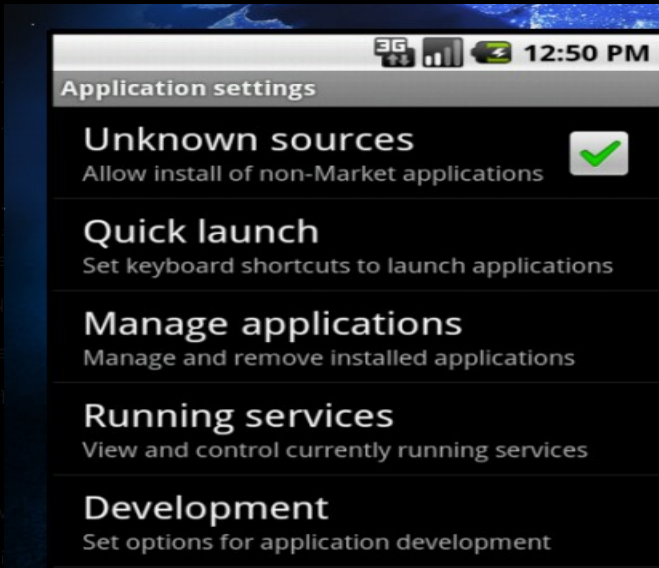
3G 12:50 PM

Application settings

Unknown sources
Allow install of non-Market applications

Quick launch
Set keyboard shortcuts to launch applications

Manage applications
Manage and remove installed applications

Running services
View and control currently running services

Development
Set options for application development